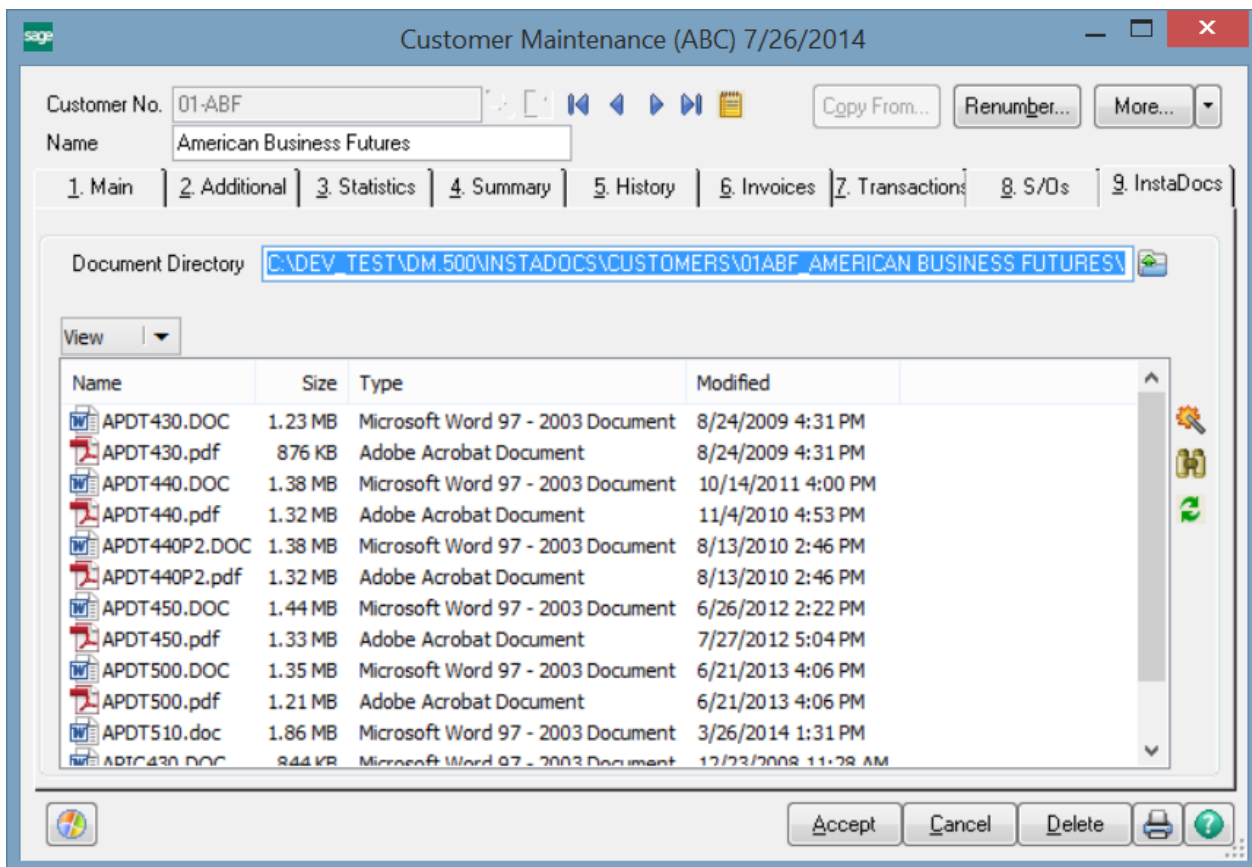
sage Customer Maintenance (ABC) 7/26/2014

Customer No. 01-ABF
Name American Business Futures

Copy From... Renumber... More...

1. Main | 2. Additional | 3. Statistics | 4. Summary | 5. History | 6. Invoices | 7. Transactions | 8. S/Os | 9. InstaDocs

Document Directory C:\DEV_TEST\DM.500\INSTADOCS\CUSTOMERS\01ABF_AMERICAN BUSINESS FUTURES\

View

| Name | Size | Type | Modified |
|---|---|---|---|
| APDT430.DOC | 1.23 MB | Microsoft Word 97 - 2003 Document | 8/24/2009 4:31 PM |
| APDT430.pdf | 876 KB | Adobe Acrobat Document | 8/24/2009 4:31 PM |
| APDT440.DOC | 1.38 MB | Microsoft Word 97 - 2003 Document | 10/14/2011 4:00 PM |
| APDT440.pdf | 1.32 MB | Adobe Acrobat Document | 11/4/2010 4:53 PM |
| APDT440P2.DOC | 1.38 MB | Microsoft Word 97 - 2003 Document | 8/13/2010 2:46 PM |
| APDT440P2.pdf | 1.32 MB | Adobe Acrobat Document | 8/13/2010 2:46 PM |
| APDT450.DOC | 1.44 MB | Microsoft Word 97 - 2003 Document | 6/26/2012 2:22 PM |
| APDT450.pdf | 1.33 MB | Adobe Acrobat Document | 7/27/2012 5:04 PM |
| APDT500.DOC | 1.35 MB | Microsoft Word 97 - 2003 Document | 6/21/2013 4:06 PM |
| APDT500.pdf | 1.21 MB | Adobe Acrobat Document | 6/21/2013 4:06 PM |
| APDT510.doc | 1.86 MB | Microsoft Word 97 - 2003 Document | 3/26/2014 1:31 PM |
| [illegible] | 844 KB | Microsoft Word 97 - 2003 Document | 12/23/2008 11:28 AM |

Accept Cancel Delete